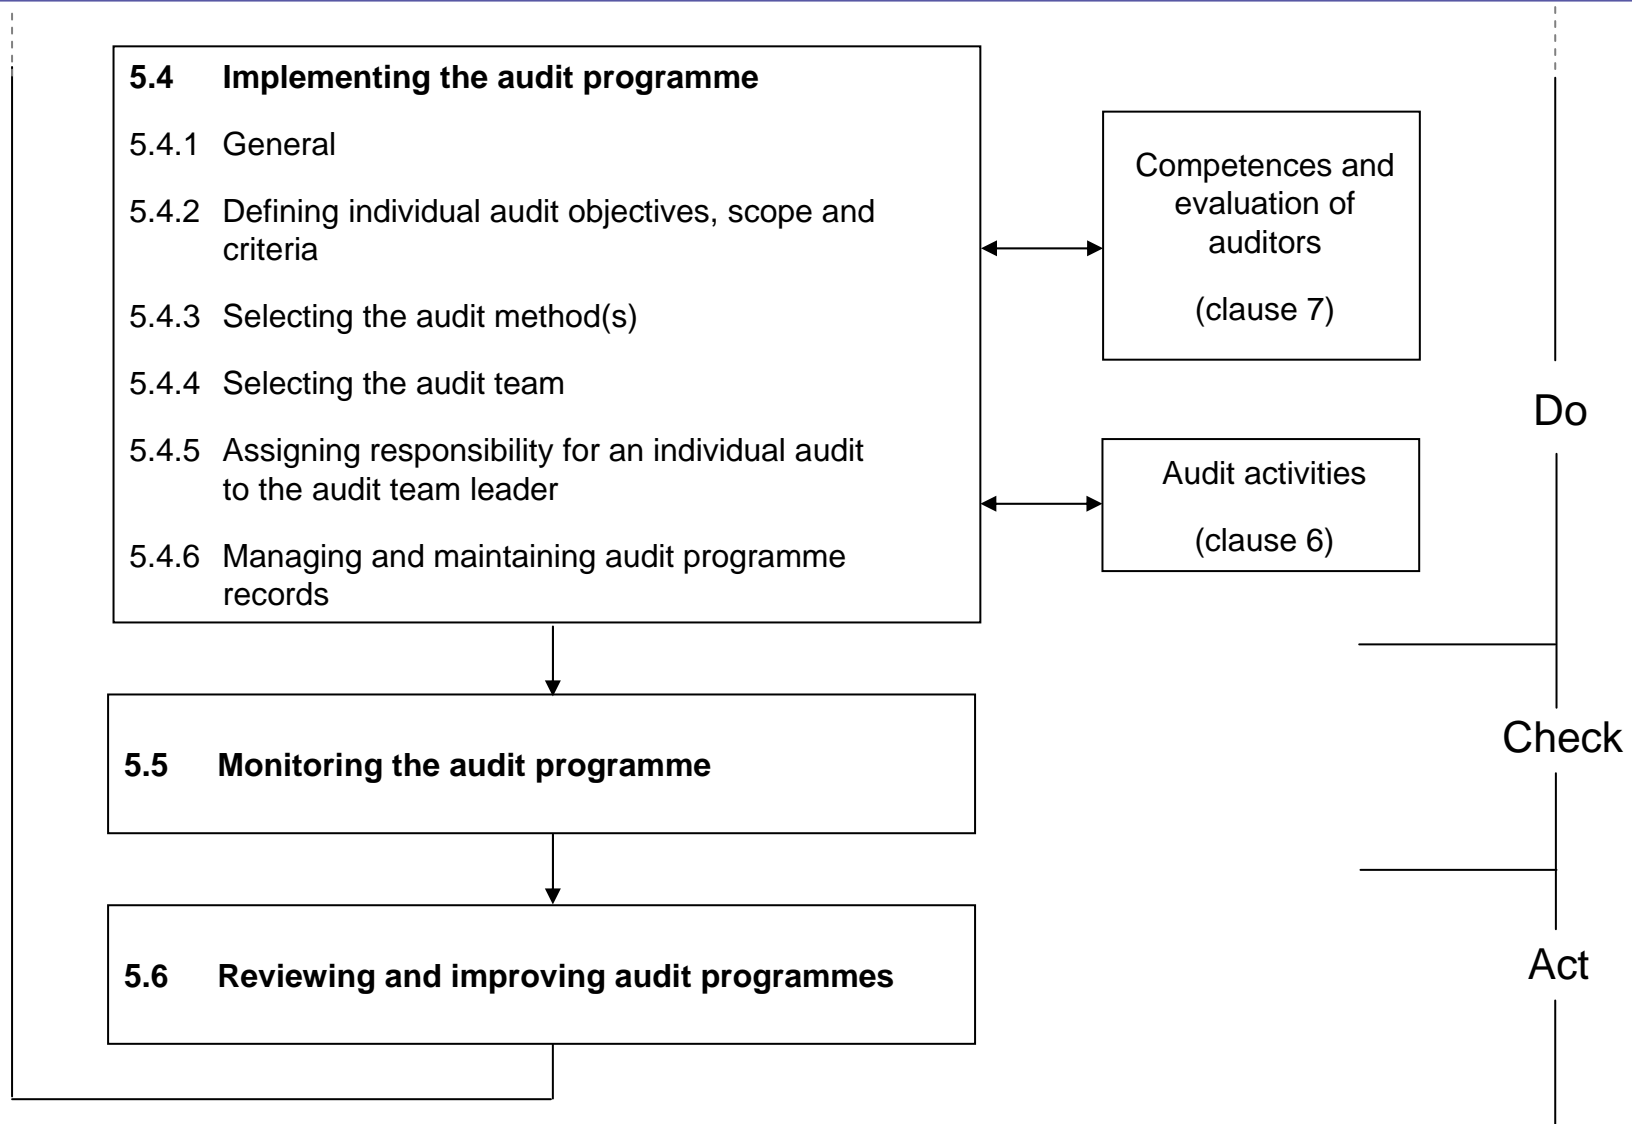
5.4 Implementing the audit programme

5.4.1 General

5.4.2 Defining individual audit objectives, scope and criteria

5.4.3 Selecting the audit method(s)

5.4.4 Selecting the audit team

5.4.5 Assigning responsibility for an individual audit to the audit team leader

5.4.6 Managing and maintaining audit programme records

Competences and evaluation of auditors

(clause 7)

Audit activities

(clause 6)

Do

5.5 Monitoring the audit programme

Check

5.6 Reviewing and improving audit programmes

Act